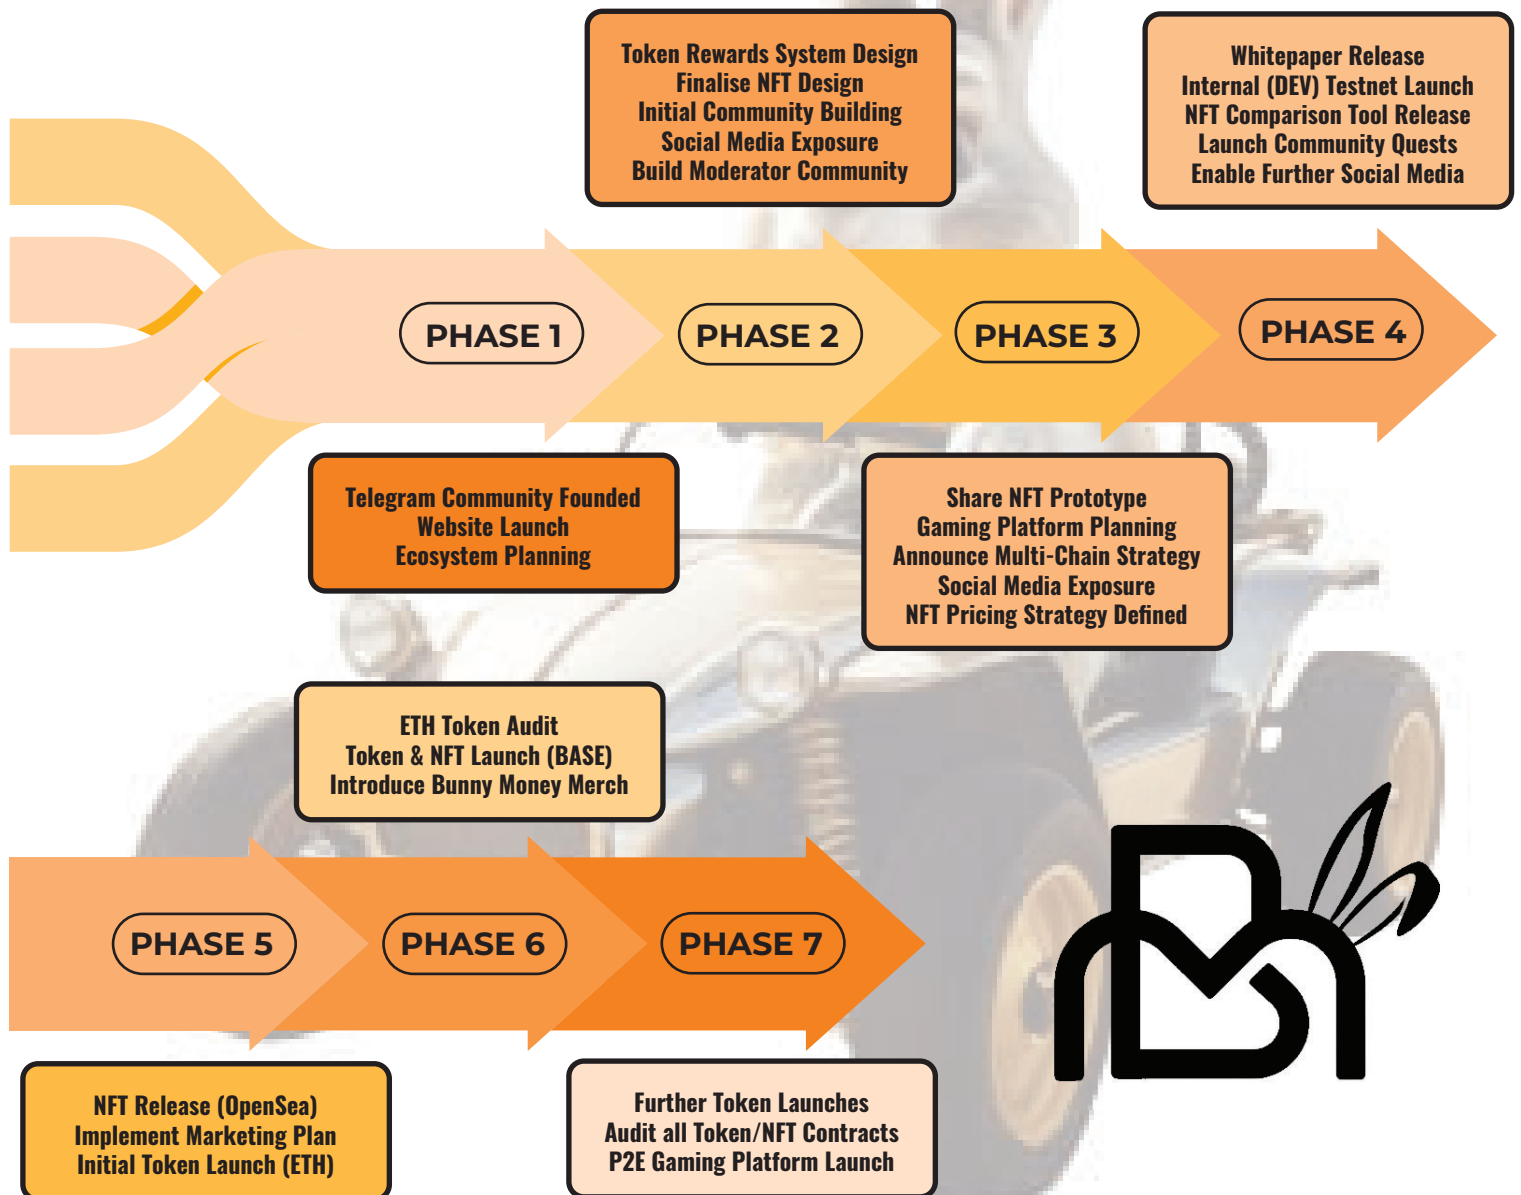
Token Rewards System Design
Finalise NFT Design
Initial Community Building
Social Media Exposure
Build Moderator Community

Whitepaper Release
Internal (DEV) Testnet Launch
NFT Comparison Tool Release
Launch Community Quests
Enable Further Social Media

PHASE 1

PHASE 2

PHASE 3

PHASE 4

Telegram Community Founded
Website Launch
Ecosystem Planning

Share NFT Prototype
Gaming Platform Planning
Announce Multi-Chain Strategy
Social Media Exposure
NFT Pricing Strategy Defined

ETH Token Audit
Token & NFT Launch (BASE)
Introduce Bunny Money Merch

PHASE 5

PHASE 6

PHASE 7

NFT Release (OpenSea)
Implement Marketing Plan
Initial Token Launch (ETH)

Further Token Launches
Audit all Token/NFT Contracts
P2E Gaming Platform Launch